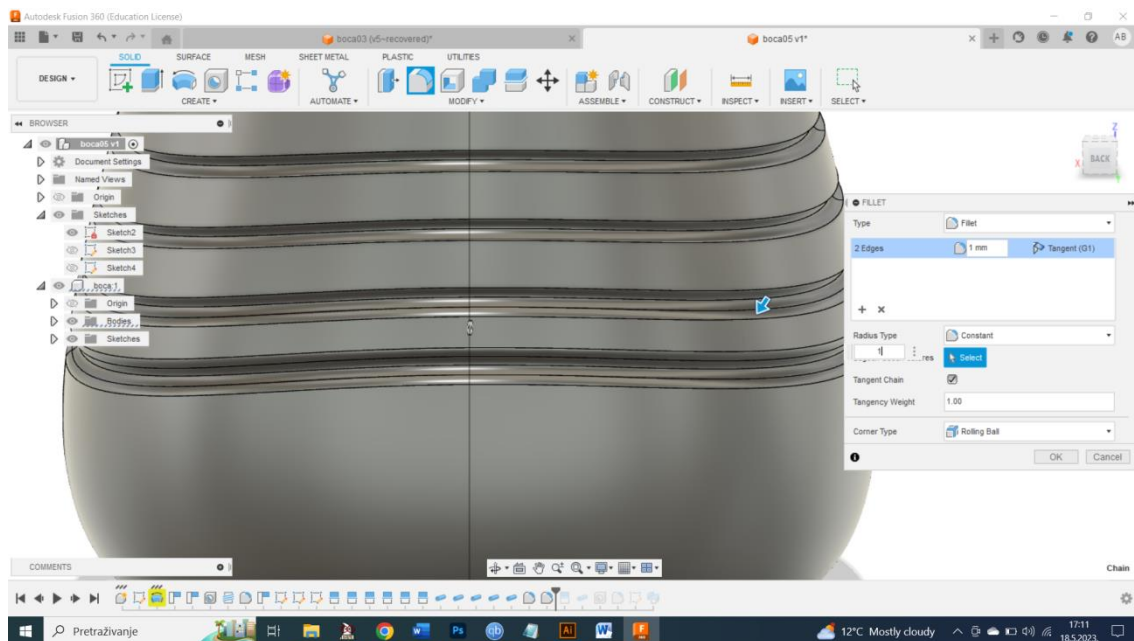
Autodesk Fusion 360 (Education License)

boca03 (v5~recovered)*

boca05 v1*

AB

DESIGN ▾

SOLID SURFACE MESH SHEET METAL PLASTIC UTILITIES

CREATE ▾ AUTOMATE ▾ MODIFY ▾ ASSEMBLE ▾ CONSTRUCT ▾ INSPECT ▾ INSERT ▾ SELECT ▾

BROWSER

boca05 v1

Document Settings

Named Views

Origin

Sketches

Sketch2

Sketch3

Sketch4

boca:1

Origin

Bodies

Sketches

BACK

FILLET

| Type | Fillet |
|---|---|
| 2 Edges | 1 mm | Tangent (G1) |

+ ×

| Radius Type | Constant |
|---|---|
| 1 res | Select |
| Tangent Chain | ☑ |
| Tangency Weight | 1.00 |
| Corner Type | Rolling Ball |

OK Cancel

COMMENTS

Chain

Pretraživanje

12°C Mostly cloudy

17:11
18.5.2023.